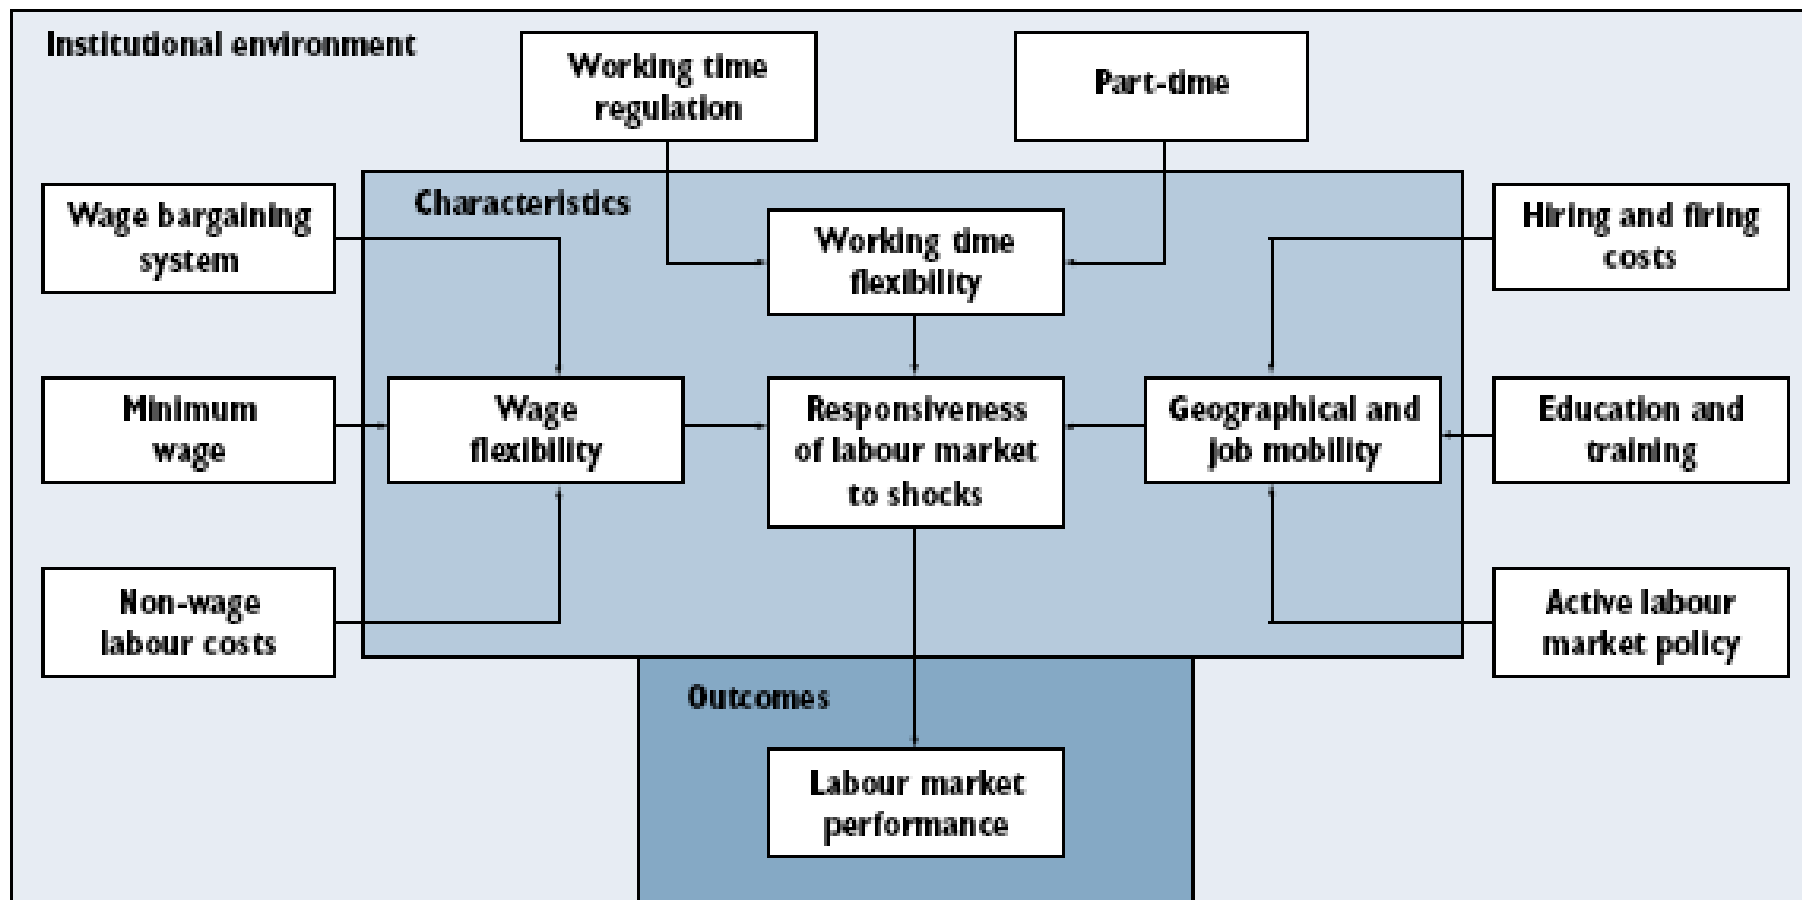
Institudonal environment

Working time regulation

Part-dme

Wage bargaining system

Characterisdcs

Working dme flexibility

Hiring and firing costs

Minimum wage

Wage flexibility

Responsiveness of labour market to shocks

Geographical and job mobility

Education and training

Non-wage labour costs

Active labour market policy

Outcomes

Labour market performance